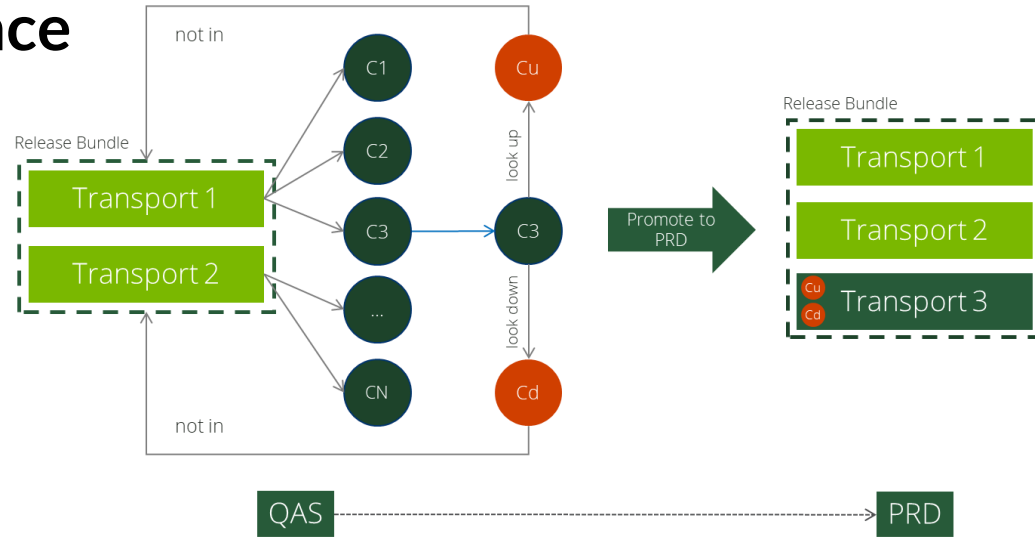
nce

not in

Release Bundle

Transport 1

Transport 2

C1

C2

C3

...

CN

Cu

look up

C3

look down

Cd

not in

Promote to PRD

Release Bundle

Transport 1

Transport 2

Cu

Cd

Transport 3

QAS

PRD